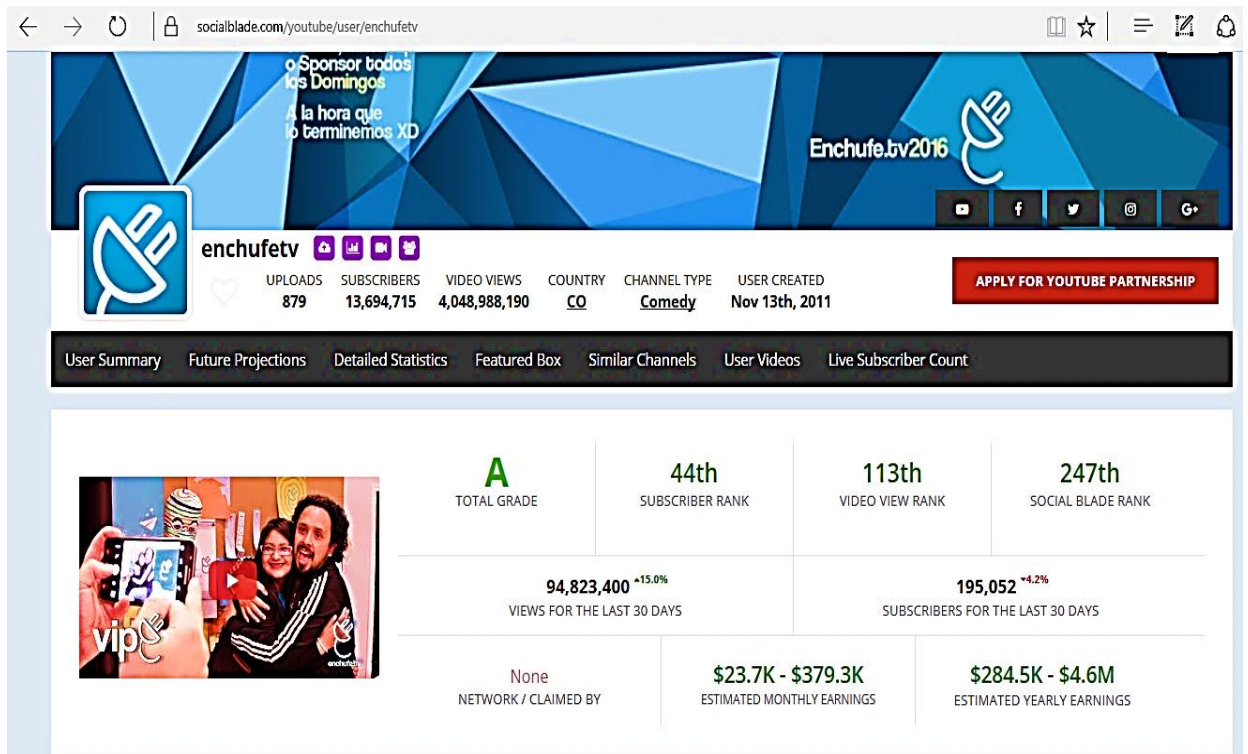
socialblade.com/youtube/user/enchufetv

o Sponsor todos los Domingos
A la hora que lo terminemos XD

Enchufe.tv2016

enchufetv

| UPLOADS | SUBSCRIBERS | VIDEO VIEWS | COUNTRY | CHANNEL TYPE | USER CREATED |
|---|---|---|---|---|---|
| 879 | 13,694,715 | 4,048,988,190 | CO | Comedy | Nov 13th, 2011 |

APPLY FOR YOUTUBE PARTNERSHIP

User Summary Future Projections Detailed Statistics Featured Box Similar Channels User Videos Live Subscriber Count

A
TOTAL GRADE

44th
SUBSCRIBER RANK

113th
VIDEO VIEW RANK

247th
SOCIAL BLADE RANK

94,823,400 ▴15.0%
VIEWS FOR THE LAST 30 DAYS

195,052 ▾4.2%
SUBSCRIBERS FOR THE LAST 30 DAYS

None
NETWORK / CLAIMED BY

$23.7K - $379.3K
ESTIMATED MONTHLY EARNINGS

$284.5K - $4.6M
ESTIMATED YEARLY EARNINGS

vip

enchufetv